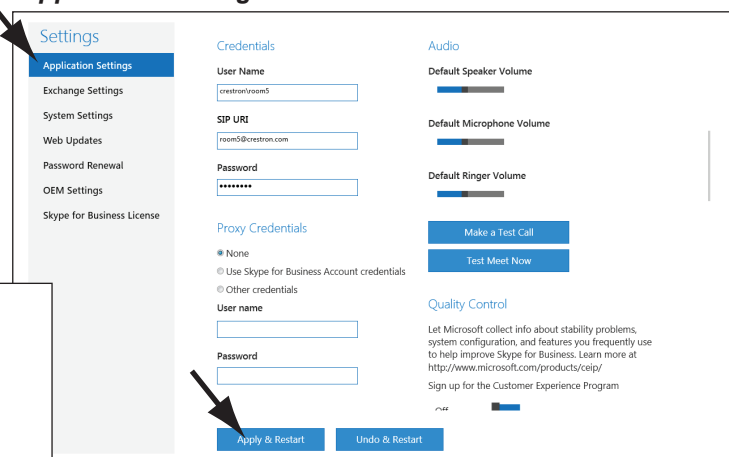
Settings

Application Settings
Exchange Settings
System Settings
Web Updates
Password Renewal
OEM Settings
Skype for Business License

Credentials

User Name
crestron\room5

SIP URI
room5@crestron.com

Password
••••••••

Proxy Credentials

None
Use Skype for Business Account credentials
Other credentials

User name

Password

Audio

Default Speaker Volume

Default Microphone Volume

Default Ringer Volume

Make a Test Call

Test Meet Now

Quality Control

Let Microsoft collect info about stability problems, system configuration, and features you frequently use to help improve Skype for Business. Learn more at http://www.microsoft.com/products/ceip/

Sign up for the Customer Experience Program

Off

Apply & Restart

Undo & Restart